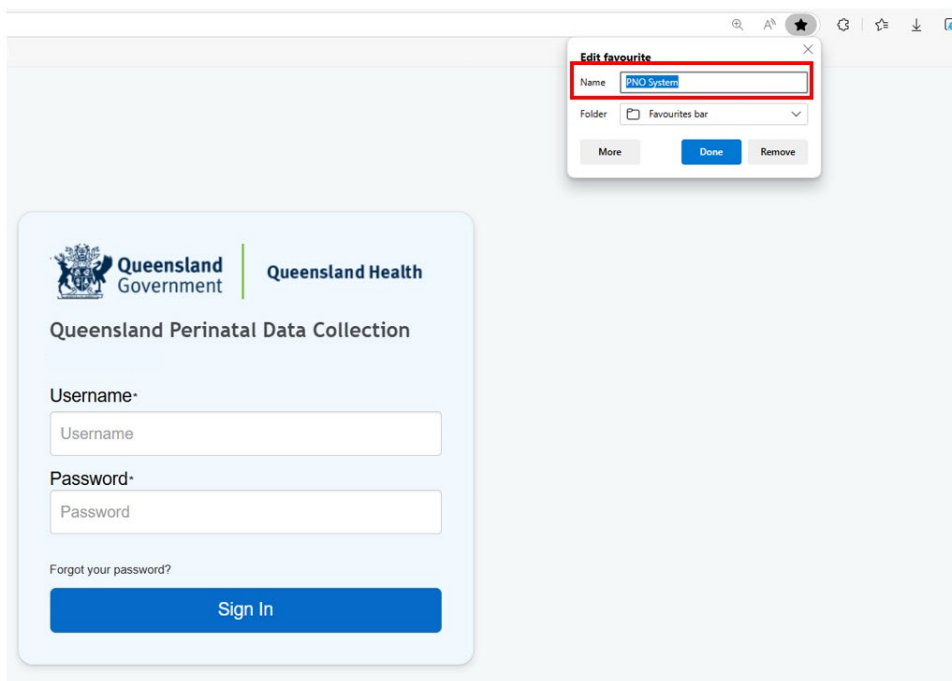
Edit favourite

Name PNO System

Folder Favourites bar

More Done Remove

Queensland Government | Queensland Health

Queensland Perinatal Data Collection

Username*

Username

Password*

Password

Forgot your password?

Sign In